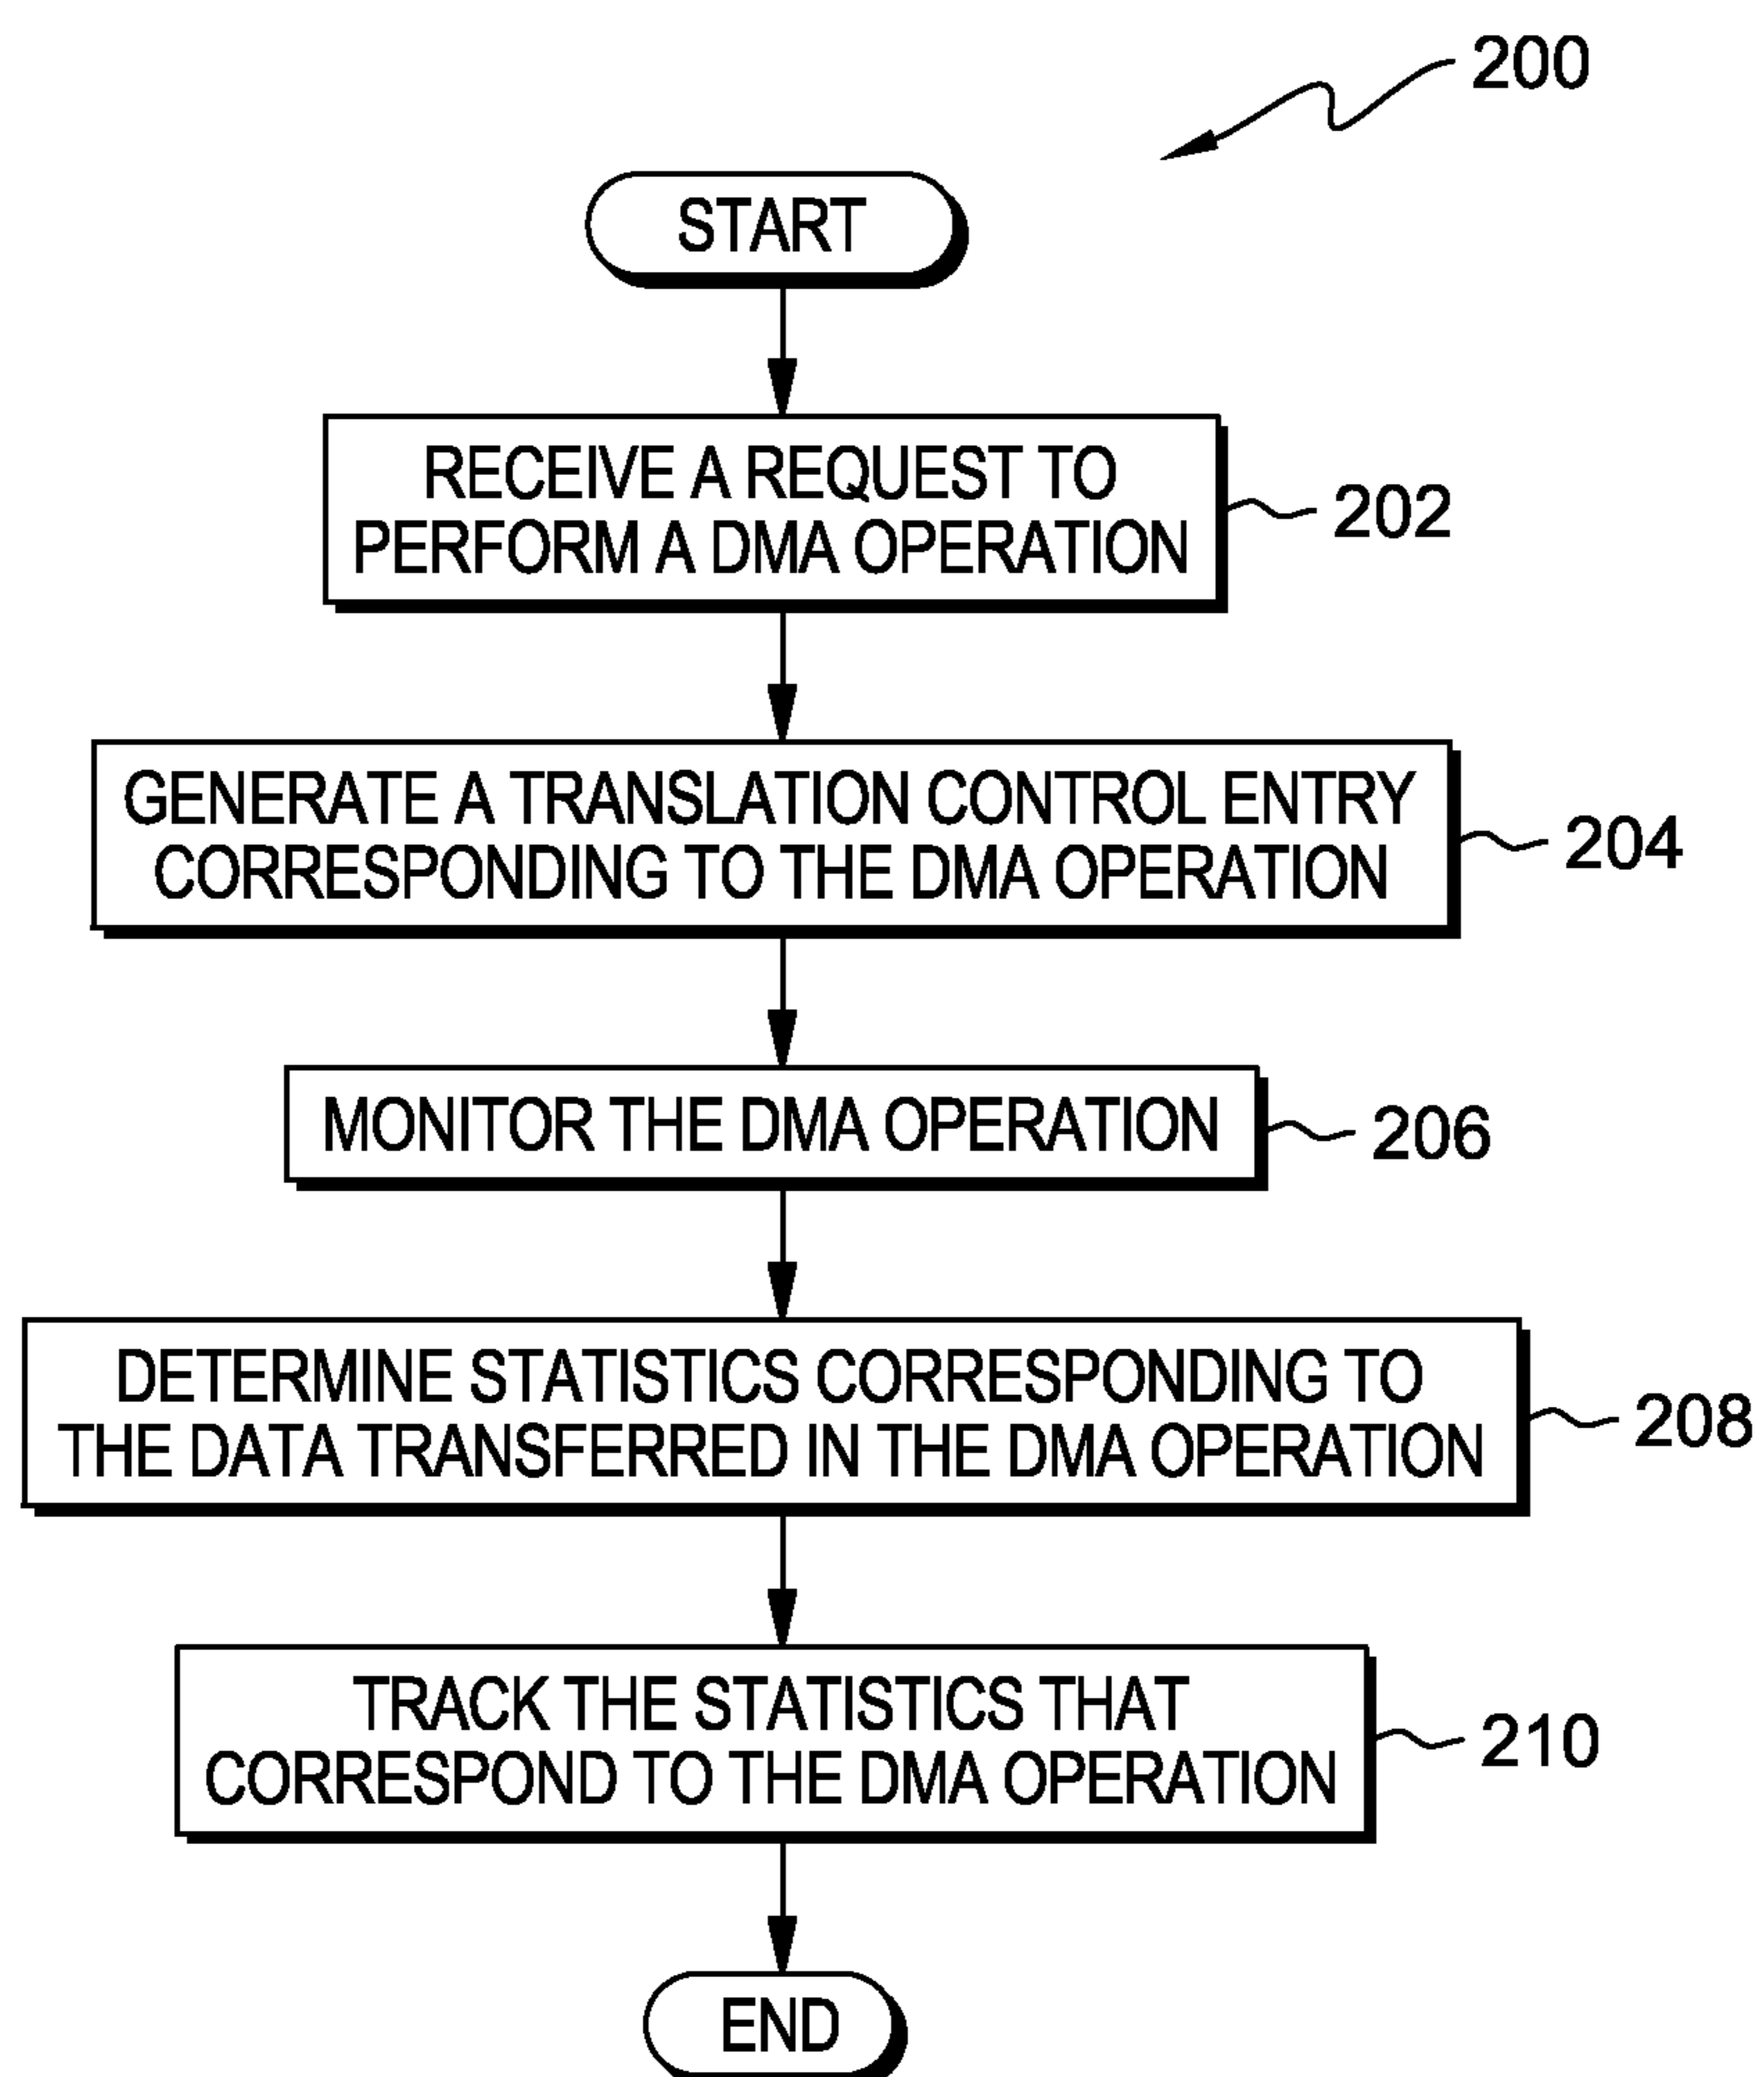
200

START

RECEIVE A REQUEST TO PERFORM A DMA OPERATION

202

GENERATE A TRANSLATION CONTROL ENTRY CORRESPONDING TO THE DMA OPERATION

204

MONITOR THE DMA OPERATION

206

DETERMINE STATISTICS CORRESPONDING TO THE DATA TRANSFERRED IN THE DMA OPERATION

208

TRACK THE STATISTICS THAT CORRESPOND TO THE DMA OPERATION

210

END